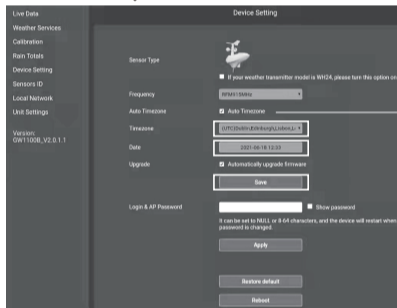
Live Data
Weather Services
Calibration
Rain Totals
Device Setting
Sensors ID
Local Network
Unit Settings
Version:
GW1100B_V2.0.1.1

Device Setting

Sensor Type

If your weather transmitter model is WH24, please turn this option on

Frequency
RFM915MHz

Auto Timezone
Auto Timezone

Timezone
(UTC)Dublin,Edinburgh,Lisbon,L

Date
2021-06-18 12:33

Upgrade
Automatically upgrade firmware

Save

Login & AP Password
Show password
It can be set to NULL or 8-64 characters, and the device will restart when password is changed.

Apply

Restore default

Reboot